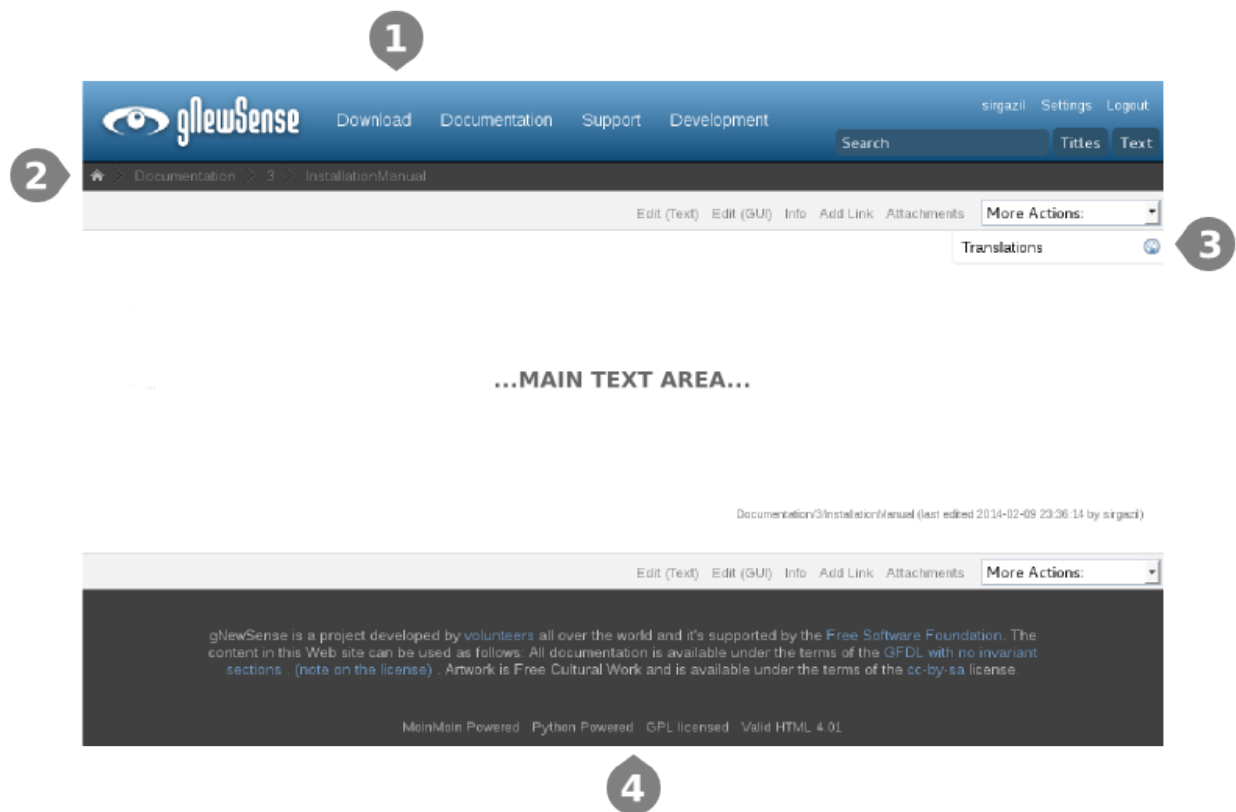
1

gNewSense Download Documentation Support Development

sirgazil Settings Logout

Search Titles Text

2

Documentation 3 InstallationManual

Edit (Text) Edit (GUI) Info Add Link Attachments More Actions:

Translations

3

...MAIN TEXT AREA...

Documentation/3/InstallationManual (last edited 2014-02-09 23:36:14 by sirgazil)

Edit (Text) Edit (GUI) Info Add Link Attachments More Actions:

gNewSense is a project developed by volunteers all over the world and it's supported by the Free Software Foundation. The content in this Web site can be used as follows: All documentation is available under the terms of the GFDL with no invariant sections . (note on the license) . Artwork is Free Cultural Work and is available under the terms of the cc-by-sa license.

MoinMoin Powered Python Powered GPL licensed Valid HTML 4.01

4